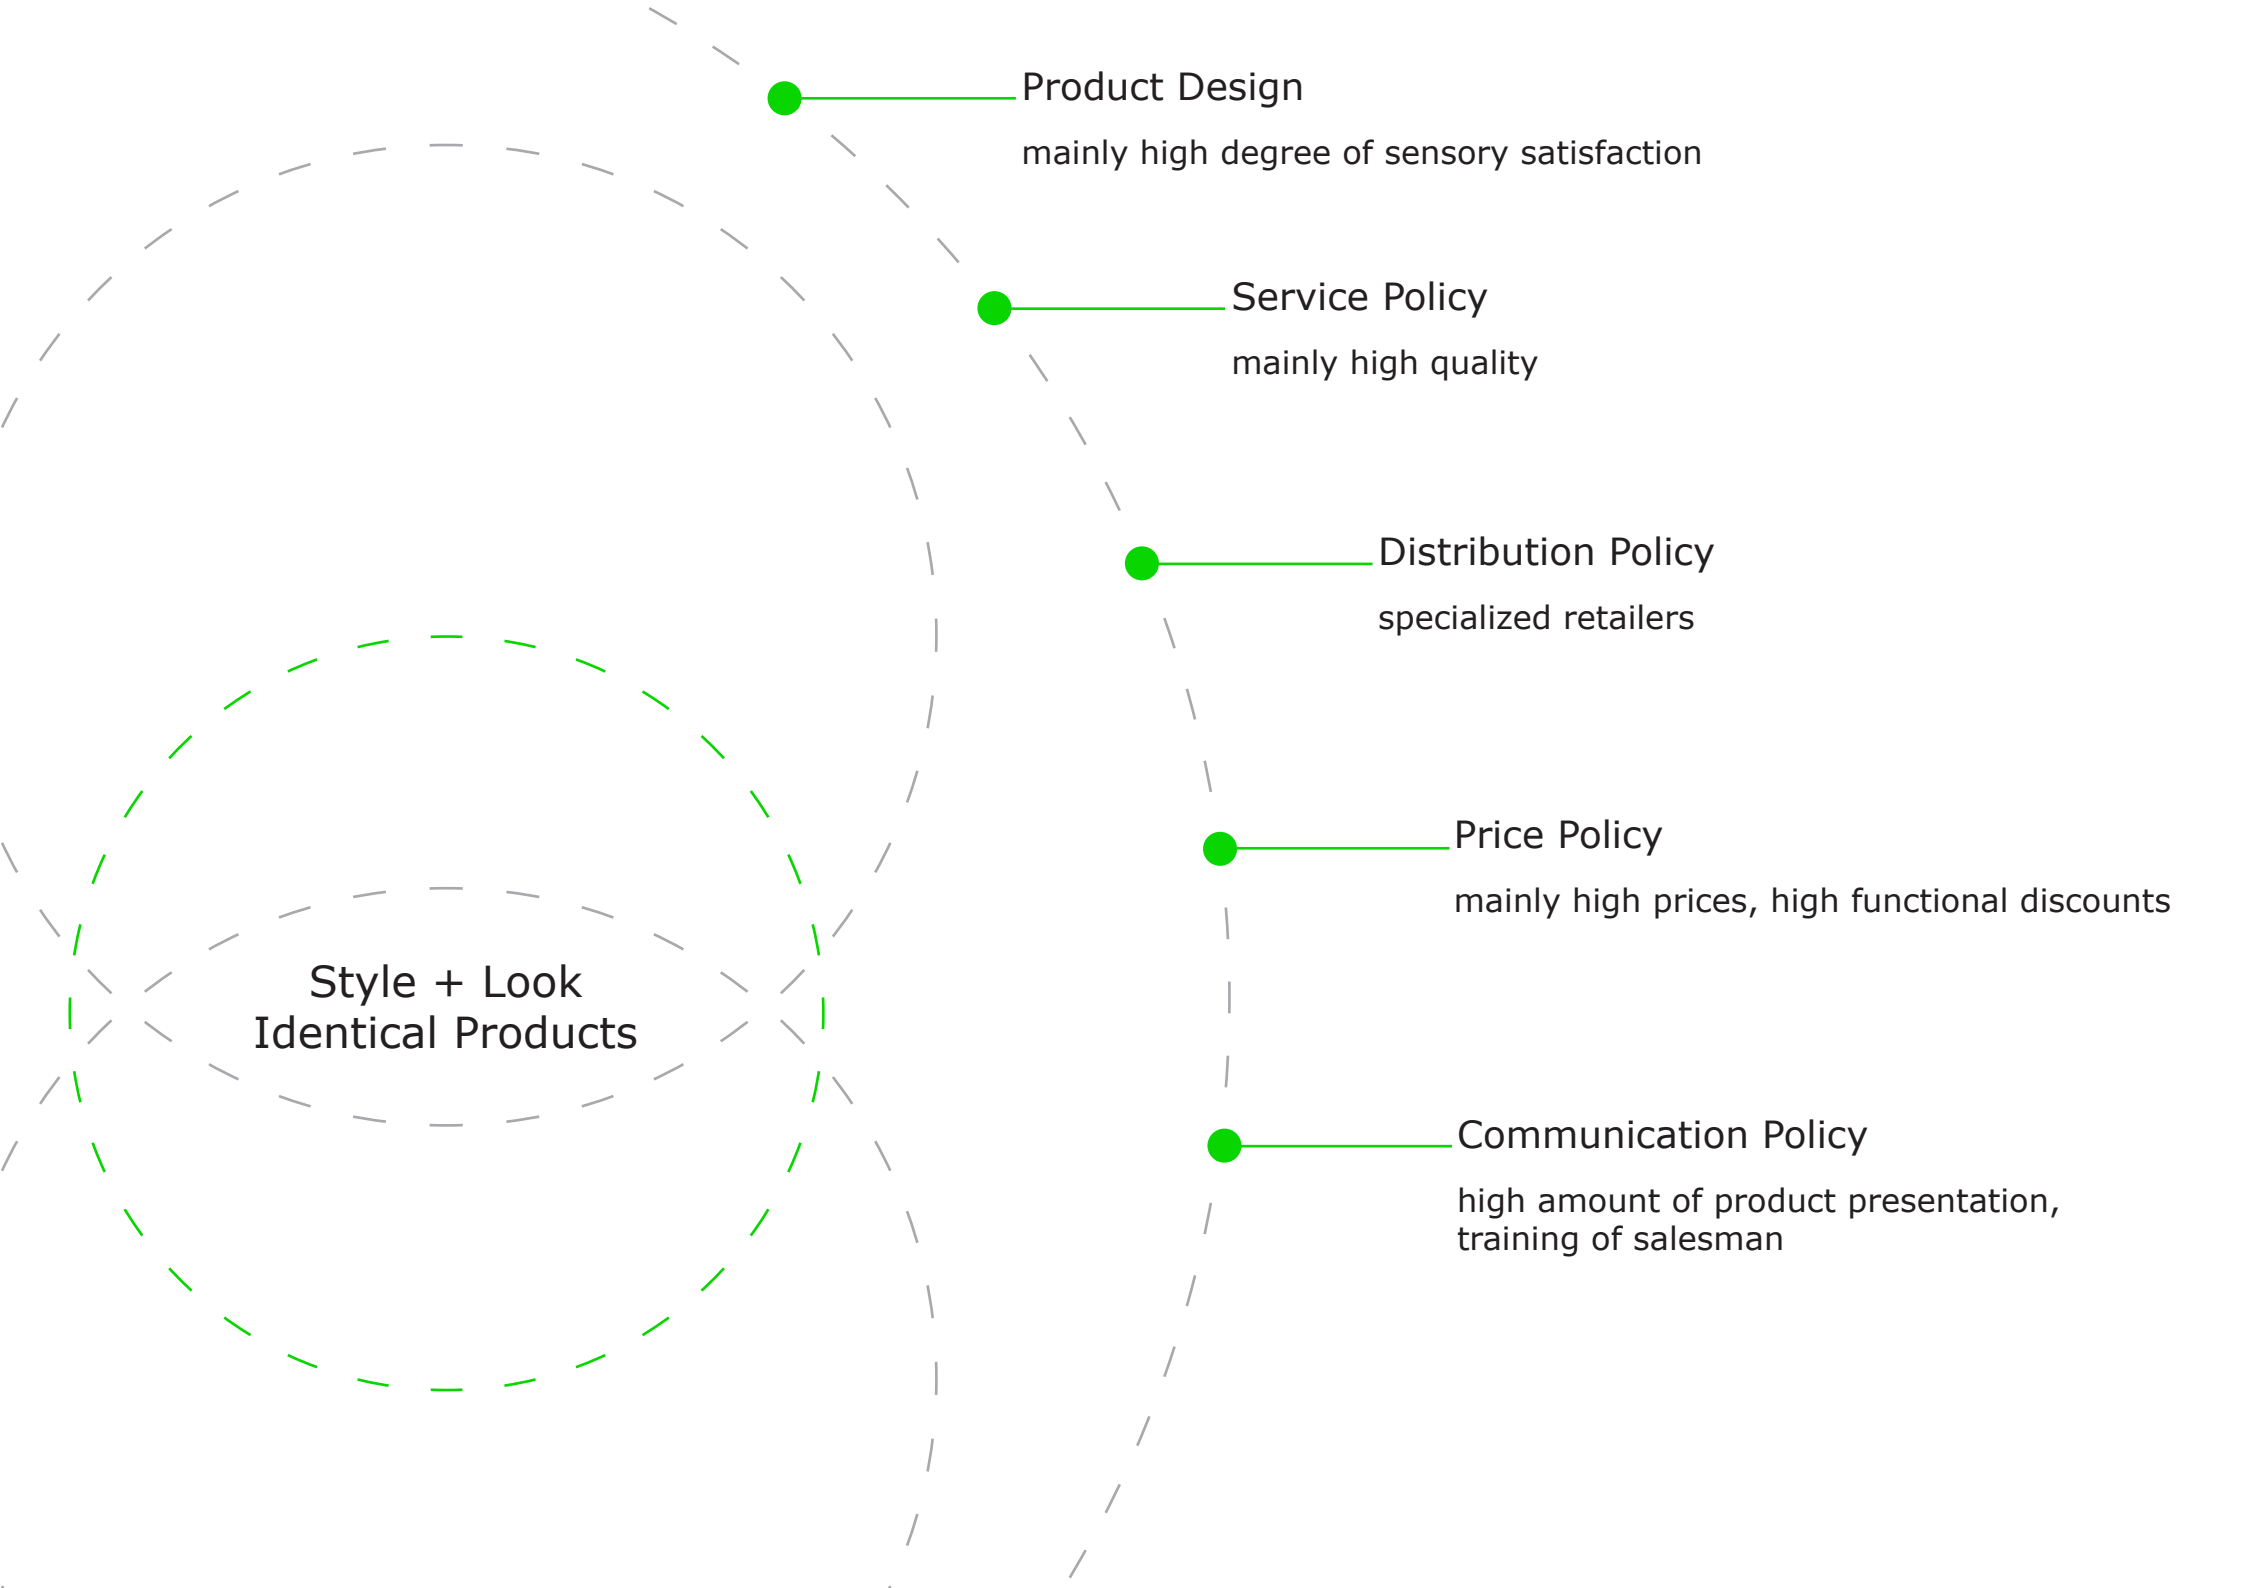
Product Design

mainly high degree of sensory satisfaction

Service Policy

mainly high quality

Distribution Policy

specialized retailers

Price Policy

mainly high prices, high functional discounts

Communication Policy

high amount of product presentation, training of salesman

Style + Look
Identical Products